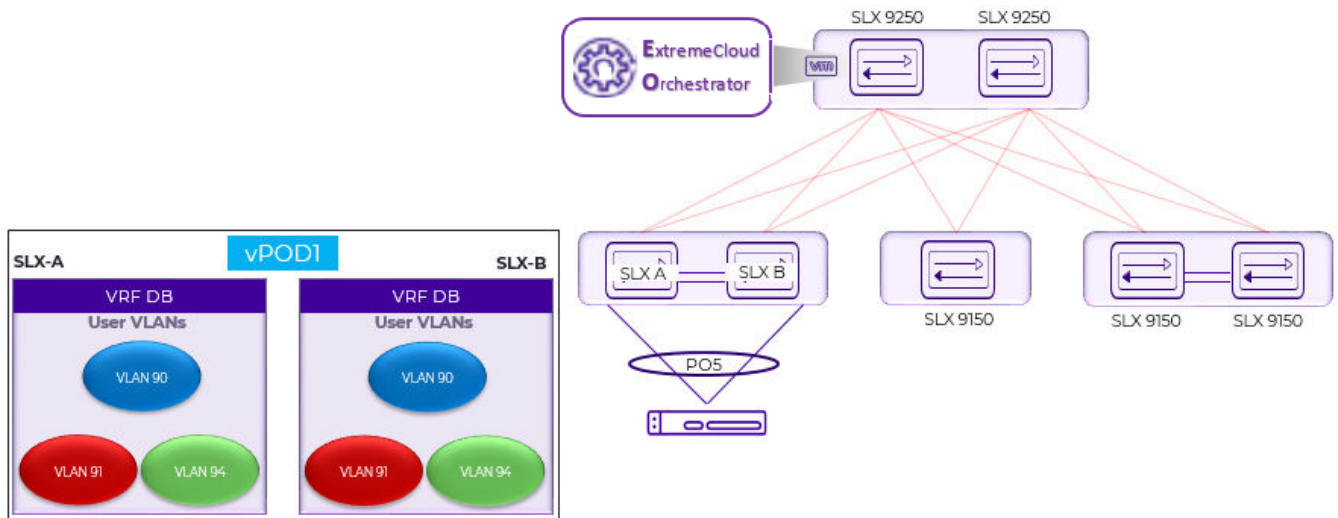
ExtremeCloud Orchestrator

vm

SLX 9250

SLX 9250

vPOD1

SLX-A

SLX-B

VRF DB

User VLANs

VLAN 90

VLAN 91

VLAN 94

VRF DB

User VLANs

VLAN 90

VLAN 91

VLAN 94

SLX A

SLX B

PO5

SLX 9150

SLX 9150

SLX 9150